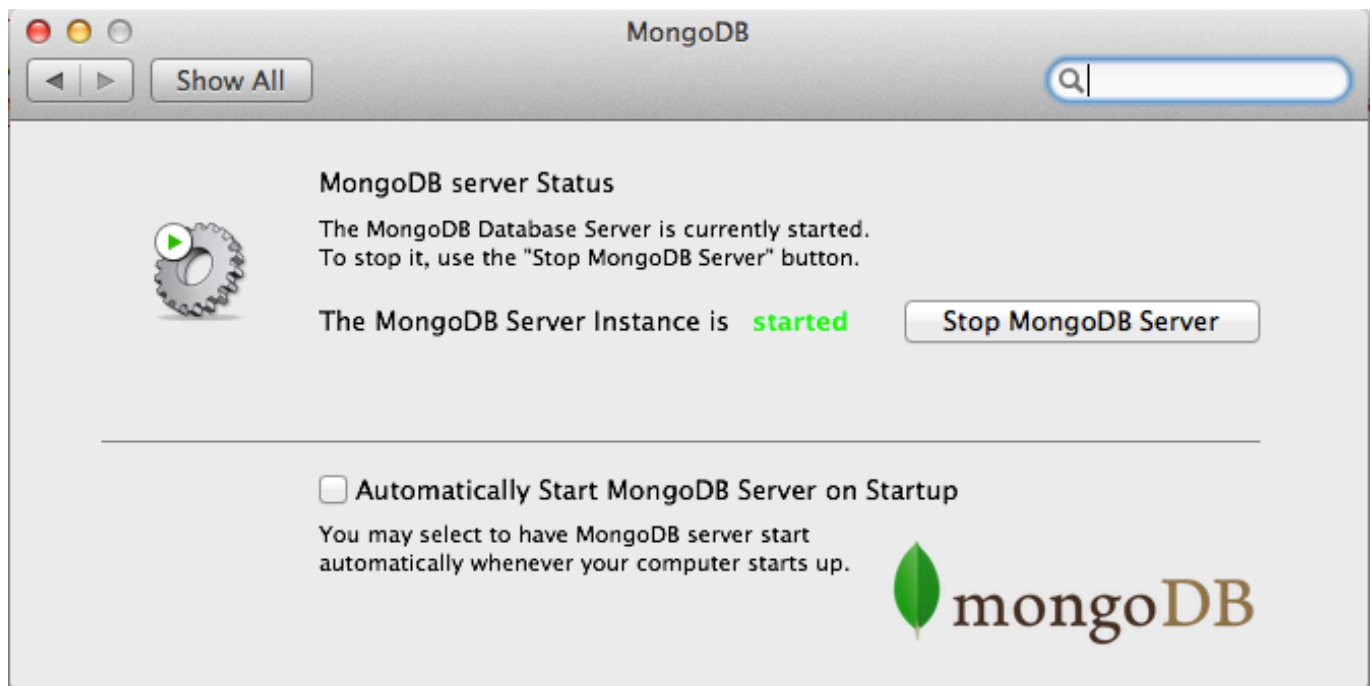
MongoDB

Show All

MongoDB server Status

The MongoDB Database Server is currently started. To stop it, use the "Stop MongoDB Server" button.

The MongoDB Server Instance is started

Stop MongoDB Server

Automatically Start MongoDB Server on Startup

You may select to have MongoDB server start automatically whenever your computer starts up.

mongoDB